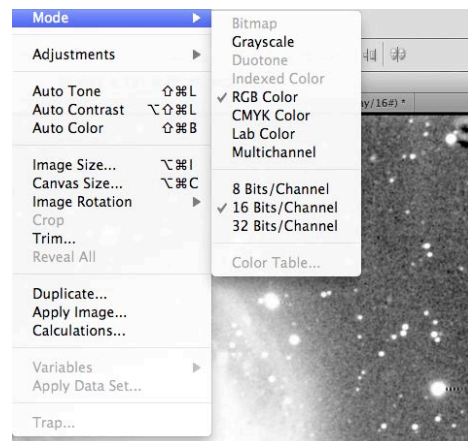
Mode
Adjustments
Auto Tone ⇧⌘L
Auto Contrast ⌥⇧⌘L
Auto Color ⇧⌘B
Image Size... ⌥⌘I
Canvas Size... ⌥⌘C
Image Rotation
Crop
Trim...
Reveal All
Duplicate...
Apply Image...
Calculations...
Variables
Apply Data Set...
Trap...

Bitmap
Grayscale
Duotone
Indexed Color
✓ RGB Color
CMYK Color
Lab Color
Multichannel
8 Bits/Channel
✓ 16 Bits/Channel
32 Bits/Channel
Color Table...

ay/16#) *